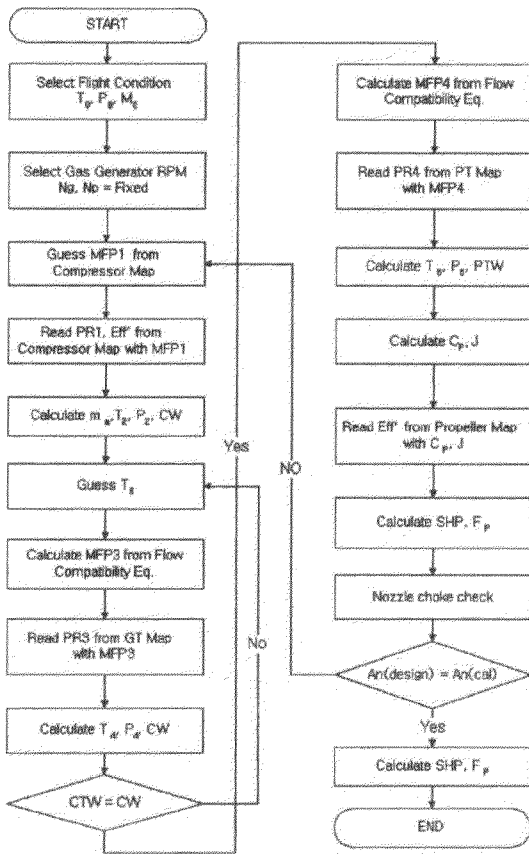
START

Select Flight Condition $T_0$, $P_0$, $M_0$

Select Gas Generator RPM Ng, Np = Fixed

Guess MFP1 from Compressor Map

Read PR1, Eff' from Compressor Map with MFP1

Calculate $m_a$, $T_2$, $P_2$, CW

Guess $T_3$

Calculate MFP3 from Flow Compatibility Eq.

Read PR3 from GT Map with MFP3

Calculate $T_4$, $P_4$, CW

CTW = CW

Yes

No

Calculate MFP4 from Flow Compatibility Eq.

Read PR4 from PT Map with MFP4

Calculate $T_5$, $P_5$, PTW

Calculate $C_p$, J

Read Eff' from Propeller Map with $C_p$, J

Calculate SHP, $F_p$

Nozzle choke check

An(design) = An(cal)

NO

Yes

Calculate SHP, $F_p$

END